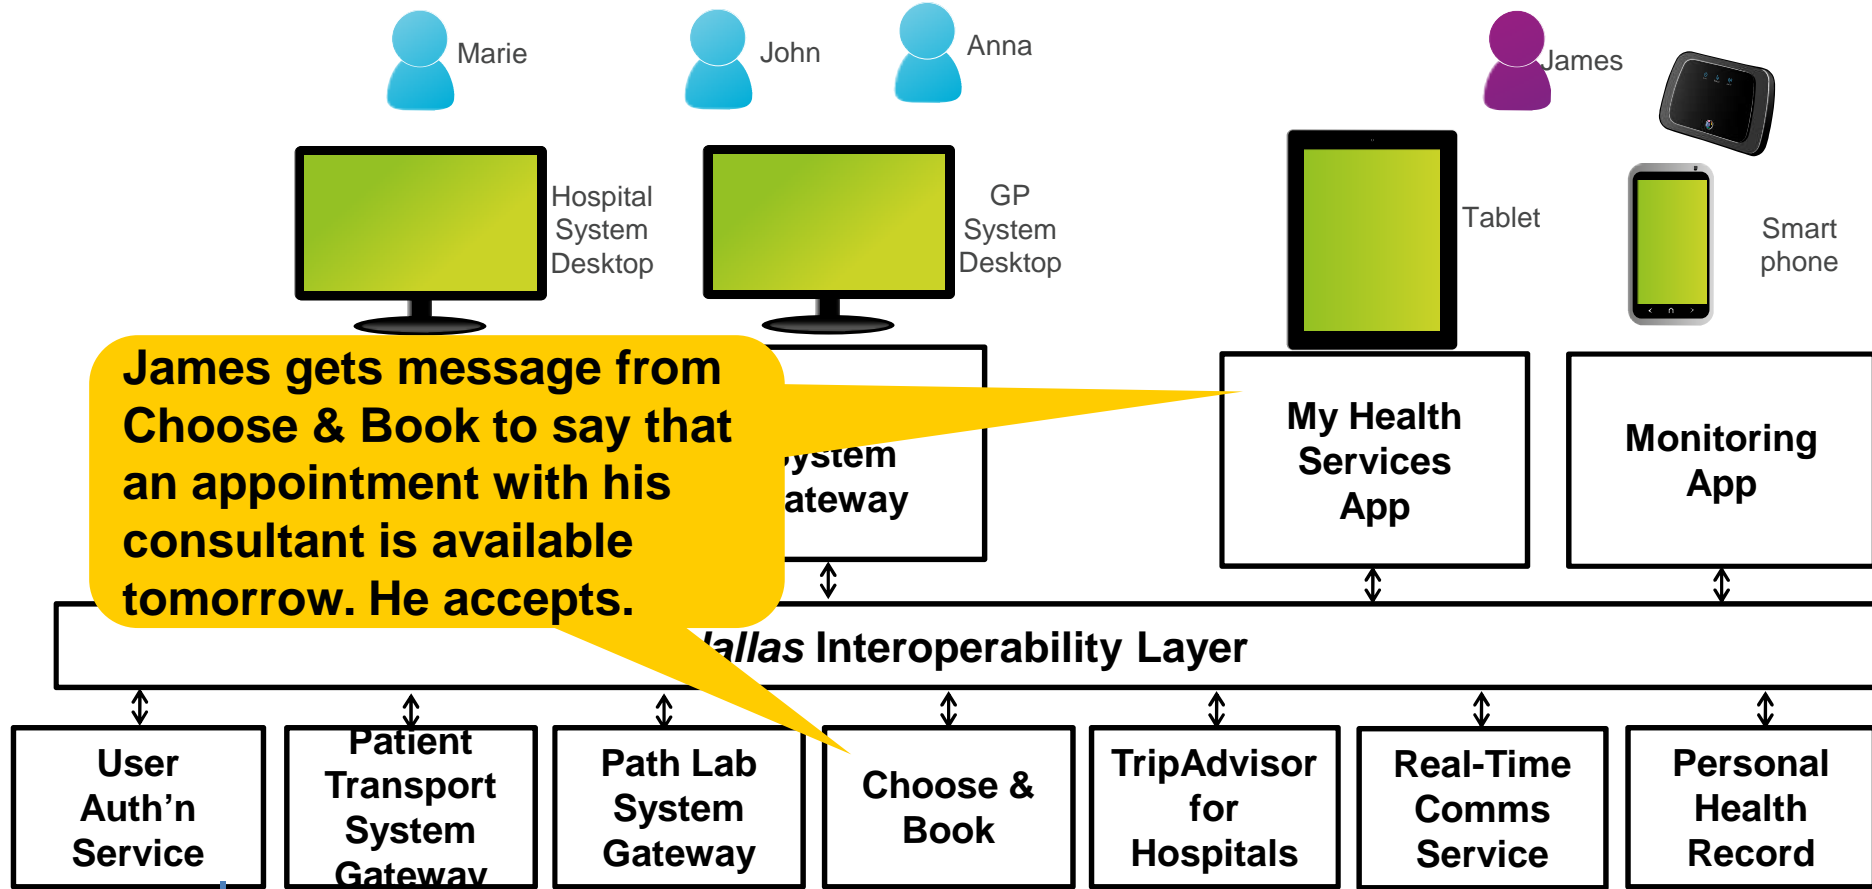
Marie

John

Anna

James

Hospital System Desktop

GP System Desktop

Tablet

Smart phone

James gets message from Choose & Book to say that an appointment with his consultant is available tomorrow. He accepts.

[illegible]ystem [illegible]ateway

My Health Services App

Monitoring App

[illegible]allas Interoperability Layer

User Auth'n Service

Patient Transport System Gateway

Path Lab System Gateway

Choose & Book

TripAdvisor for Hospitals

Real-Time Comms Service

Personal Health Record